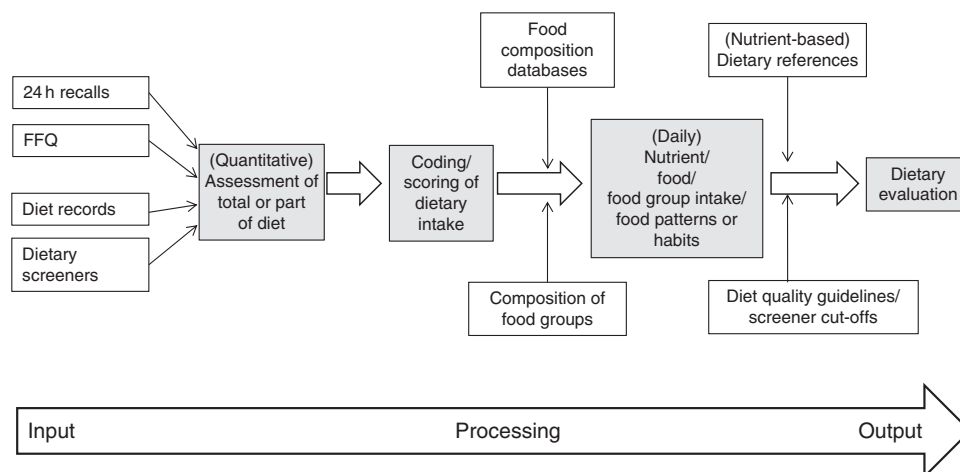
24 h recalls

FFQ

Diet records

Dietary screeners

(Quantitative) Assessment of total or part of diet

Coding/ scoring of dietary intake

Food composition databases

Composition of food groups

(Daily) Nutrient/ food/ food group intake/ food patterns or habits

(Nutrient-based) Dietary references

Diet quality guidelines/ screener cut-offs

Dietary evaluation

Input

Processing

Output